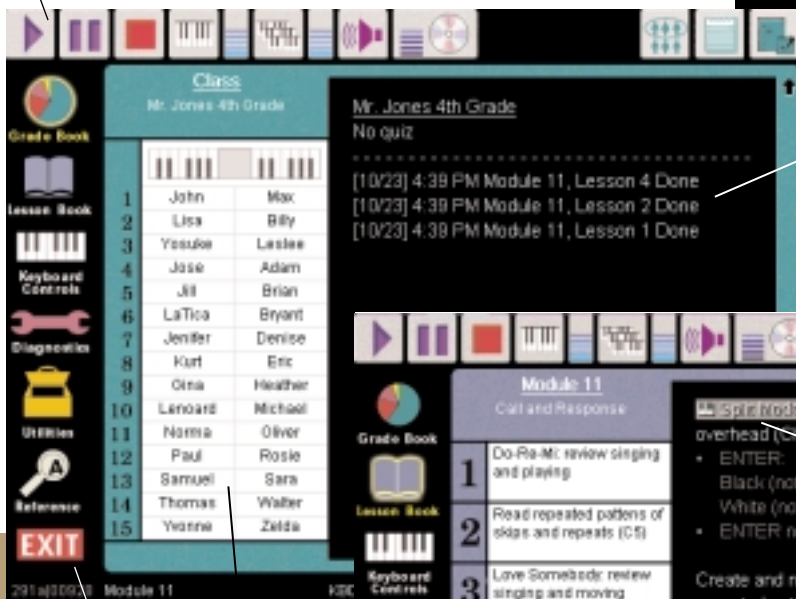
Grade Book

Lesson Book

Keyboard Controls

Diagnostics

Utilities

Reference

EXIT

Class
Mr. Jones 4th Grade

| | | |
|---|---|---|
| 1 | John | Max |
| 2 | Lisa | Billy |
| 3 | Yosuke | Leslee |
| 4 | Jose | Adam |
| 5 | Jill | Brian |
| 6 | LaTica | Bryant |
| 7 | Jenifer | Denise |
| 8 | Kurt | Eric |
| 9 | Gina | Heather |
| 10 | Lenoard | Michael |
| 11 | Norma | Oliver |
| 12 | Paul | Rosie |
| 13 | Samuel | Sara |
| 14 | Thomas | Walter |
| 15 | Yvonne | Zelda |

291a[00928 Module 11 KBC

Mr. Jones 4th Grade
No quiz

[10/23] 4:39 PM Module 11, Lesson 4 Done
[10/23] 4:39 PM Module 11, Lesson 2 Done
[10/23] 4:39 PM Module 11, Lesson 1 Done

Grade Book

Lesson Book

Keyboard Controls

Module 11
Call and Response

| | |
|---|---|
| 1 | Do-Re-Mi: review singing and playing |
| 2 | Read repeated patterns of skips and repeats (C5) |
| 3 | Love Somebody: review singing and moving |

Split Mode
overhead (C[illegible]
• ENTER:
Black (no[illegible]
White (no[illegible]
• ENTER n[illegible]

Create and m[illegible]